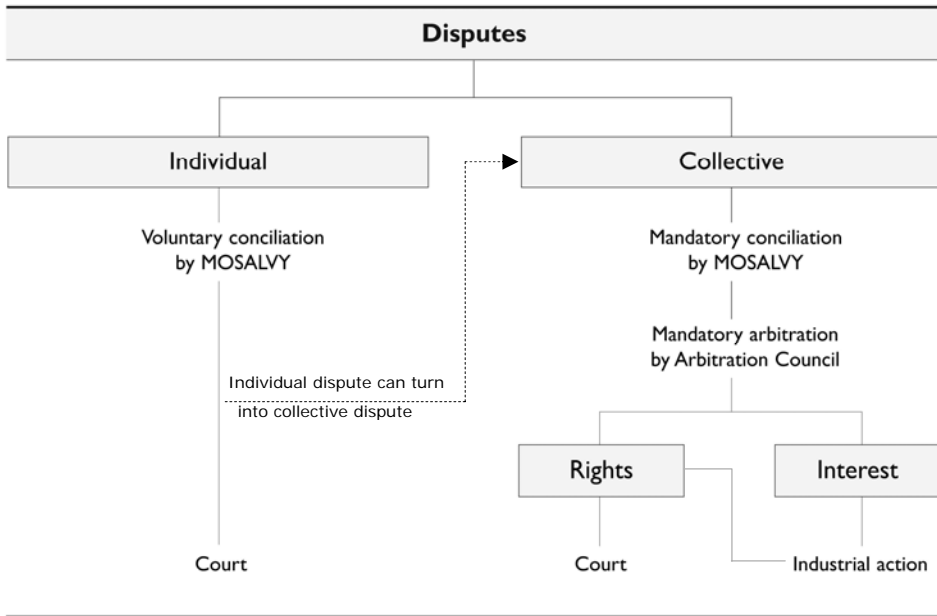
Disputes

Individual

Collective

Voluntary conciliation by MOSALVY

Mandatory conciliation by MOSALVY

Mandatory arbitration by Arbitration Council

Individual dispute can turn into collective dispute

Rights

Interest

Court

Court

Industrial action